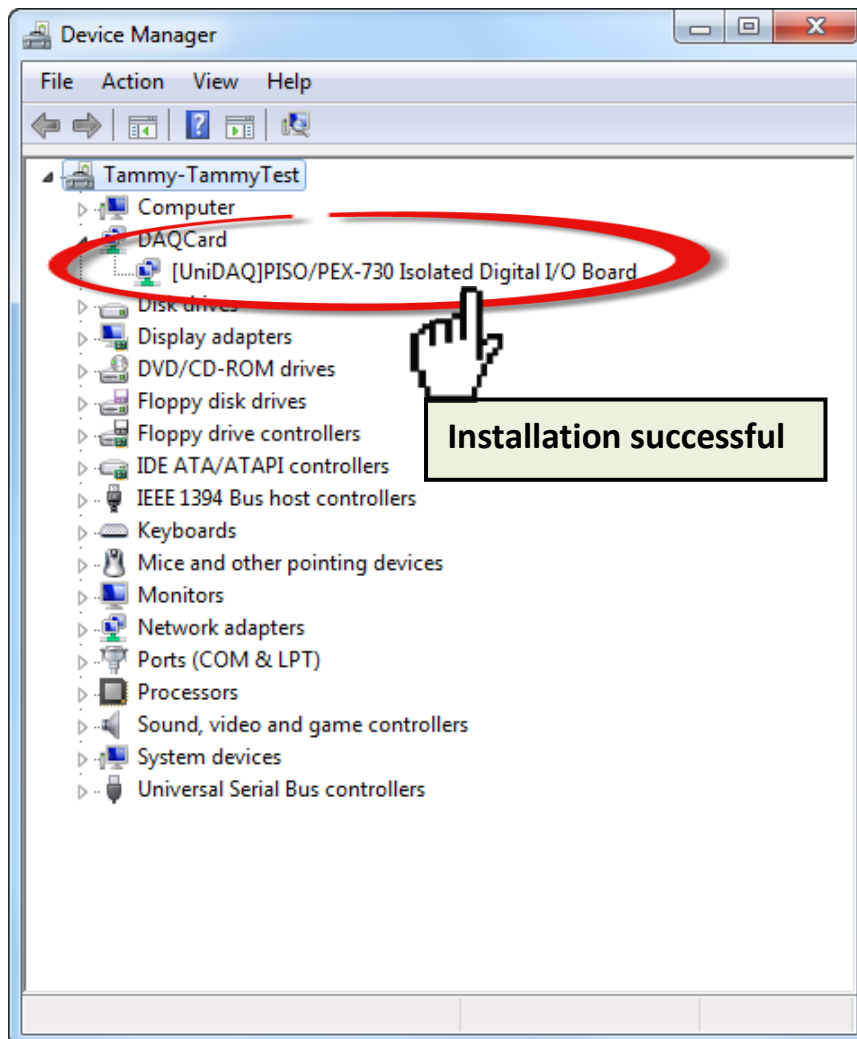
Device Manager

File Action View Help

Tammy-TammyTest
Computer
DAQCard
[UniDAQ]PISO/PEX-730 Isolated Digital I/O Board
Disk drives
Display adapters
DVD/CD-ROM drives
Floppy disk drives
Floppy drive controllers
IDE ATA/ATAPI controllers
IEEE 1394 Bus host controllers
Keyboards
Mice and other pointing devices
Monitors
Network adapters
Ports (COM & LPT)
Processors
Sound, video and game controllers
System devices
Universal Serial Bus controllers

Installation successful